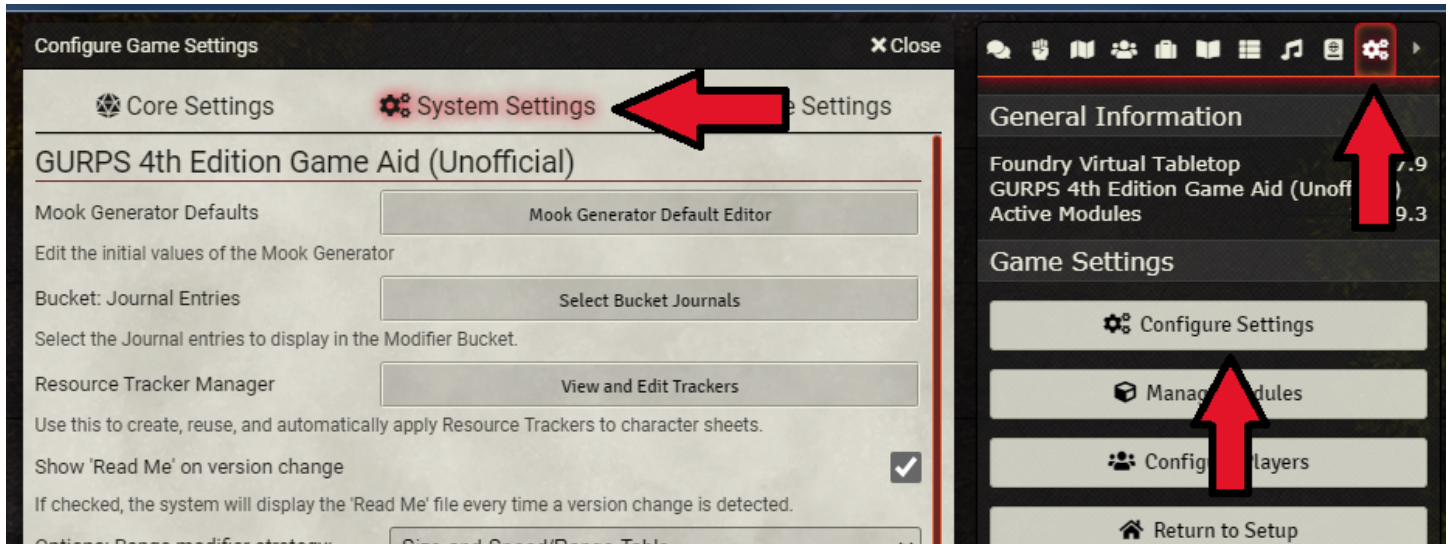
Configure Game Settings

Close

Core Settings

System Settings

e Settings

GURPS 4th Edition Game Aid (Unofficial)

Mook Generator Defaults

Mook Generator Default Editor

Edit the initial values of the Mook Generator

Bucket: Journal Entries

Select Bucket Journals

Select the Journal entries to display in the Modifier Bucket.

Resource Tracker Manager

View and Edit Trackers

Use this to create, reuse, and automatically apply Resource Trackers to character sheets.

Show 'Read Me' on version change

If checked, the system will display the 'Read Me' file every time a version change is detected.

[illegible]

General Information

Foundry Virtual Tabletop 7.9

GURPS 4th Edition Game Aid (Unoff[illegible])

Active Modules 9.3

Game Settings

Configure Settings

Mana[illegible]dules

Config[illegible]layers

Return to Setup